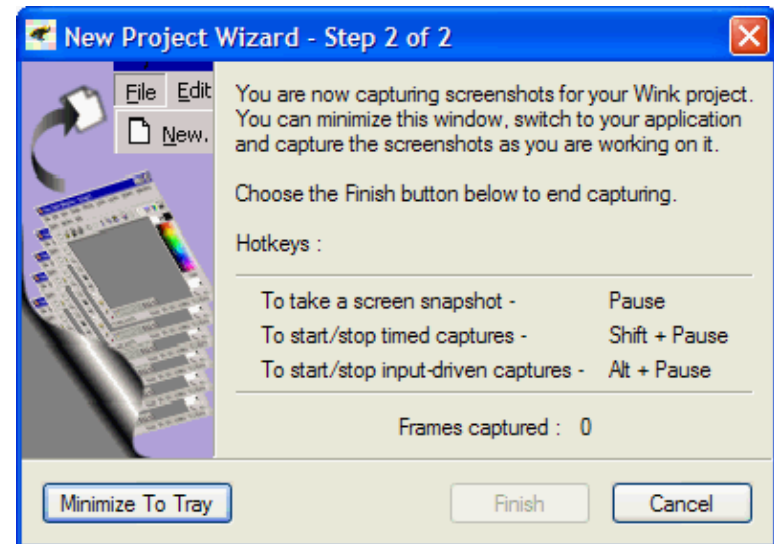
New Project Wizard - Step 2 of 2

File Edit
New.

You are now capturing screenshots for your Wink project. You can minimize this window, switch to your application and capture the screenshots as you are working on it.

Choose the Finish button below to end capturing.

Hotkeys :

| | |
|---|---|
| To take a screen snapshot - | Pause |
| To start/stop timed captures - | Shift + Pause |
| To start/stop input-driven captures - | Alt + Pause |

Frames captured : 0

Minimize To Tray

Finish

Cancel